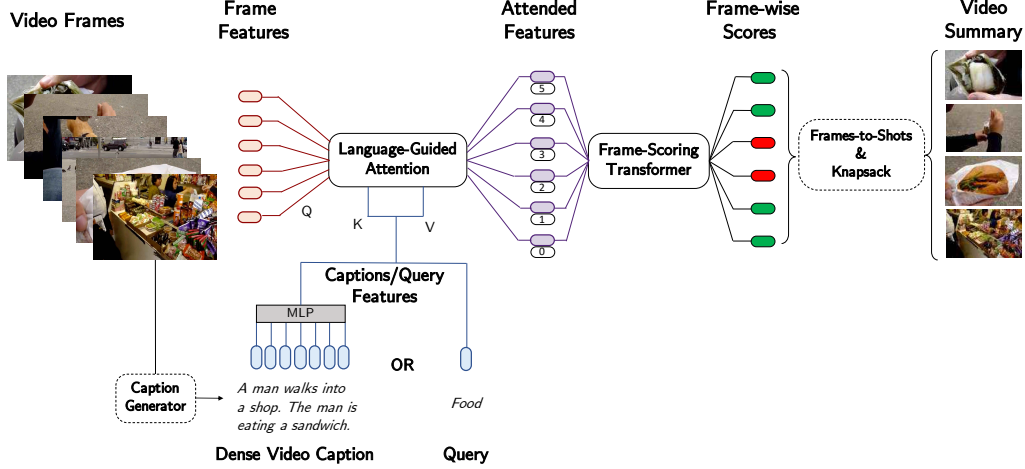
Video Frames

Frame Features

Attended Features

Frame-wise Scores

Video Summary

Language-Guided Attention

Q

K

V

5

4

3

2

1

0

Frame-Scoring Transformer

Frames-to-Shots & Knapsack

Captions/Query Features

MLP

OR

Caption Generator

A man walks into a shop. The man is eating a sandwich.

Food

Dense Video Caption

Query